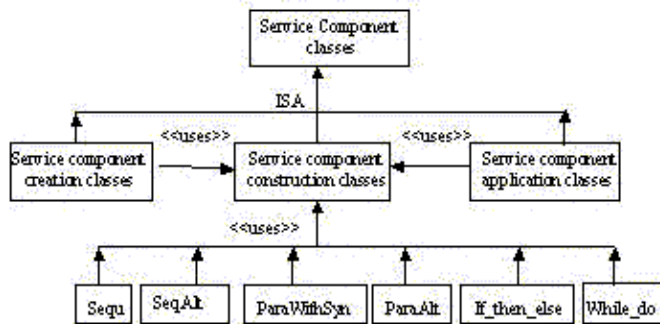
Service Component classes

ISA

<<uses>>

<<uses>>

Service component creation classes

Service component construction classes

Service component application classes

<<uses>>

Sequ

SeqAlt

ParaWithSyn

ParaAlt

If_then_else

While_do